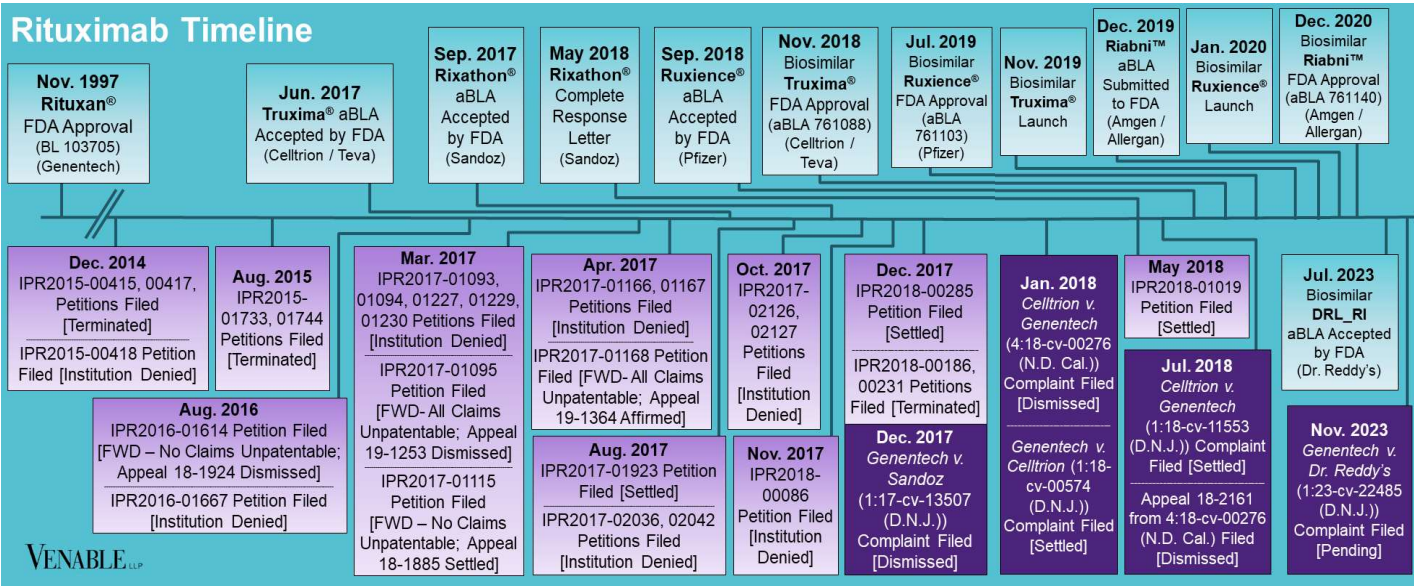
Rituximab Timeline

Nov. 1997
Rituxan®
FDA Approval
(BL 103705)
(Genentech)

Jun. 2017
Truxima® aBLA
Accepted by FDA
(Celltrion / Teva)

Sep. 2017
Rixathon®
aBLA
Accepted
by FDA
(Sandoz)

May 2018
Rixathon®
Complete
Response
Letter
(Sandoz)

Sep. 2018
Ruxience®
aBLA
Accepted
by FDA
(Pfizer)

Nov. 2018
Biosimilar
Truxima®
FDA Approval
(aBLA 761088)
(Celltrion / Teva)

Jul. 2019
Biosimilar
Ruxience®
FDA Approval
(aBLA 761103)
(Pfizer)

Nov. 2019
Biosimilar
Truxima®
Launch

Dec. 2019
Riabni™
aBLA
Submitted
to FDA
(Amgen / Allergan)

Jan. 2020
Biosimilar
Ruxience®
Launch

Dec. 2020
Biosimilar
Riabni™
FDA Approval
(aBLA 761140)
(Amgen / Allergan)

Dec. 2014
IPR2015-00415, 00417, Petitions Filed [Terminated]
IPR2015-00418 Petition Filed [Institution Denied]

Aug. 2015
IPR2015-01733, 01744 Petitions Filed [Terminated]

Aug. 2016
IPR2016-01614 Petition Filed [FWD – No Claims Unpatentable; Appeal 18-1924 Dismissed]
IPR2016-01667 Petition Filed [Institution Denied]

Mar. 2017
IPR2017-01093, 01094, 01227, 01229, 01230 Petitions Filed [Institution Denied]
IPR2017-01095 Petition Filed [FWD- All Claims Unpatentable; Appeal 19-1253 Dismissed]
IPR2017-01115 Petition Filed [FWD – No Claims Unpatentable; Appeal 18-1885 Settled]

Apr. 2017
IPR2017-01166, 01167 Petitions Filed [Institution Denied]
IPR2017-01168 Petition Filed [FWD- All Claims Unpatentable; Appeal 19-1364 Affirmed]

Aug. 2017
IPR2017-01923 Petition Filed [Settled]
IPR2017-02036, 02042 Petitions Filed [Institution Denied]

Oct. 2017
IPR2017-02126, 02127 Petitions Filed [Institution Denied]

Nov. 2017
IPR2018-00086 Petition Filed [Institution Denied]

Dec. 2017
IPR2018-00285 Petition Filed [Settled]
IPR2018-00186, 00231 Petitions Filed [Terminated]

Dec. 2017
Genentech v. Sandoz
(1:17-cv-13507 (D.N.J.))
Complaint Filed [Dismissed]

Jan. 2018
Celltrion v. Genentech
(4:18-cv-00276 (N.D. Cal.))
Complaint Filed [Dismissed]
Genentech v. Celltrion (1:18-cv-00574 (D.N.J.))
Complaint Filed [Settled]

May 2018
IPR2018-01019 Petition Filed [Settled]

Jul. 2018
Celltrion v. Genentech
(1:18-cv-11553 (D.N.J.)) Complaint Filed [Settled]
Appeal 18-2161 from 4:18-cv-00276 (N.D. Cal.) Filed [Dismissed]

Jul. 2023
Biosimilar
DRL_RI
aBLA Accepted by FDA
(Dr. Reddy's)

Nov. 2023
Genentech v. Dr. Reddy's
(1:23-cv-22485 (D.N.J.))
Complaint Filed [Pending]

VENABLE LLP